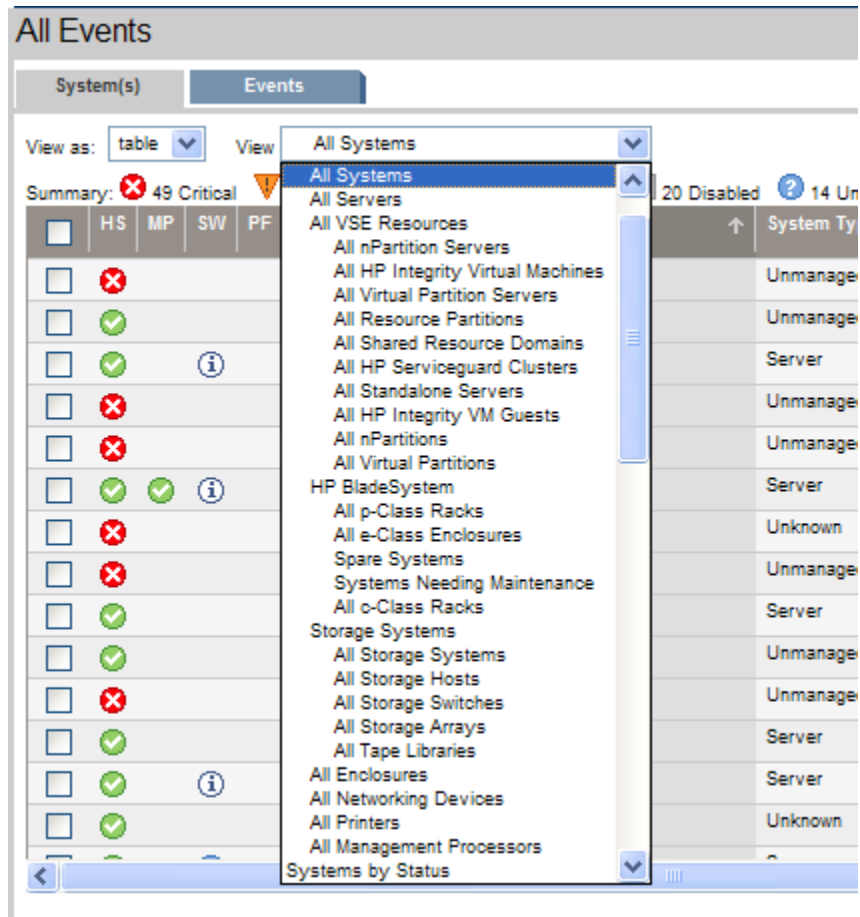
All Events

System(s)

Events

View as: table

View All Systems

All Systems
All Servers
All VSE Resources
All nPartition Servers
All HP Integrity Virtual Machines
All Virtual Partition Servers
All Resource Partitions
All Shared Resource Domains
All HP Serviceguard Clusters
All Standalone Servers
All HP Integrity VM Guests
All nPartitions
All Virtual Partitions
HP BladeSystem
All p-Class Racks
All e-Class Enclosures
Spare Systems
Systems Needing Maintenance
All c-Class Racks
Storage Systems
All Storage Systems
All Storage Hosts
All Storage Switches
All Storage Arrays
All Tape Libraries
All Enclosures
All Networking Devices
All Printers
All Management Processors
Systems by Status

Summary: 49 Critical

20 Disabled 14 Un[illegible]

| HS | MP | SW | PF | System Ty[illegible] |
|---|---|---|---|---|
| | | | | Unmanage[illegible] |
| | | | | Unmanage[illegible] |
| | | | | Server |
| | | | | Unmanage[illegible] |
| | | | | Unmanage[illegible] |
| | | | | Server |
| | | | | Unknown |
| | | | | Unmanage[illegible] |
| | | | | Server |
| | | | | Unmanage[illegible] |
| | | | | Unmanage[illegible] |
| | | | | Server |
| | | | | Server |
| | | | | Unknown |